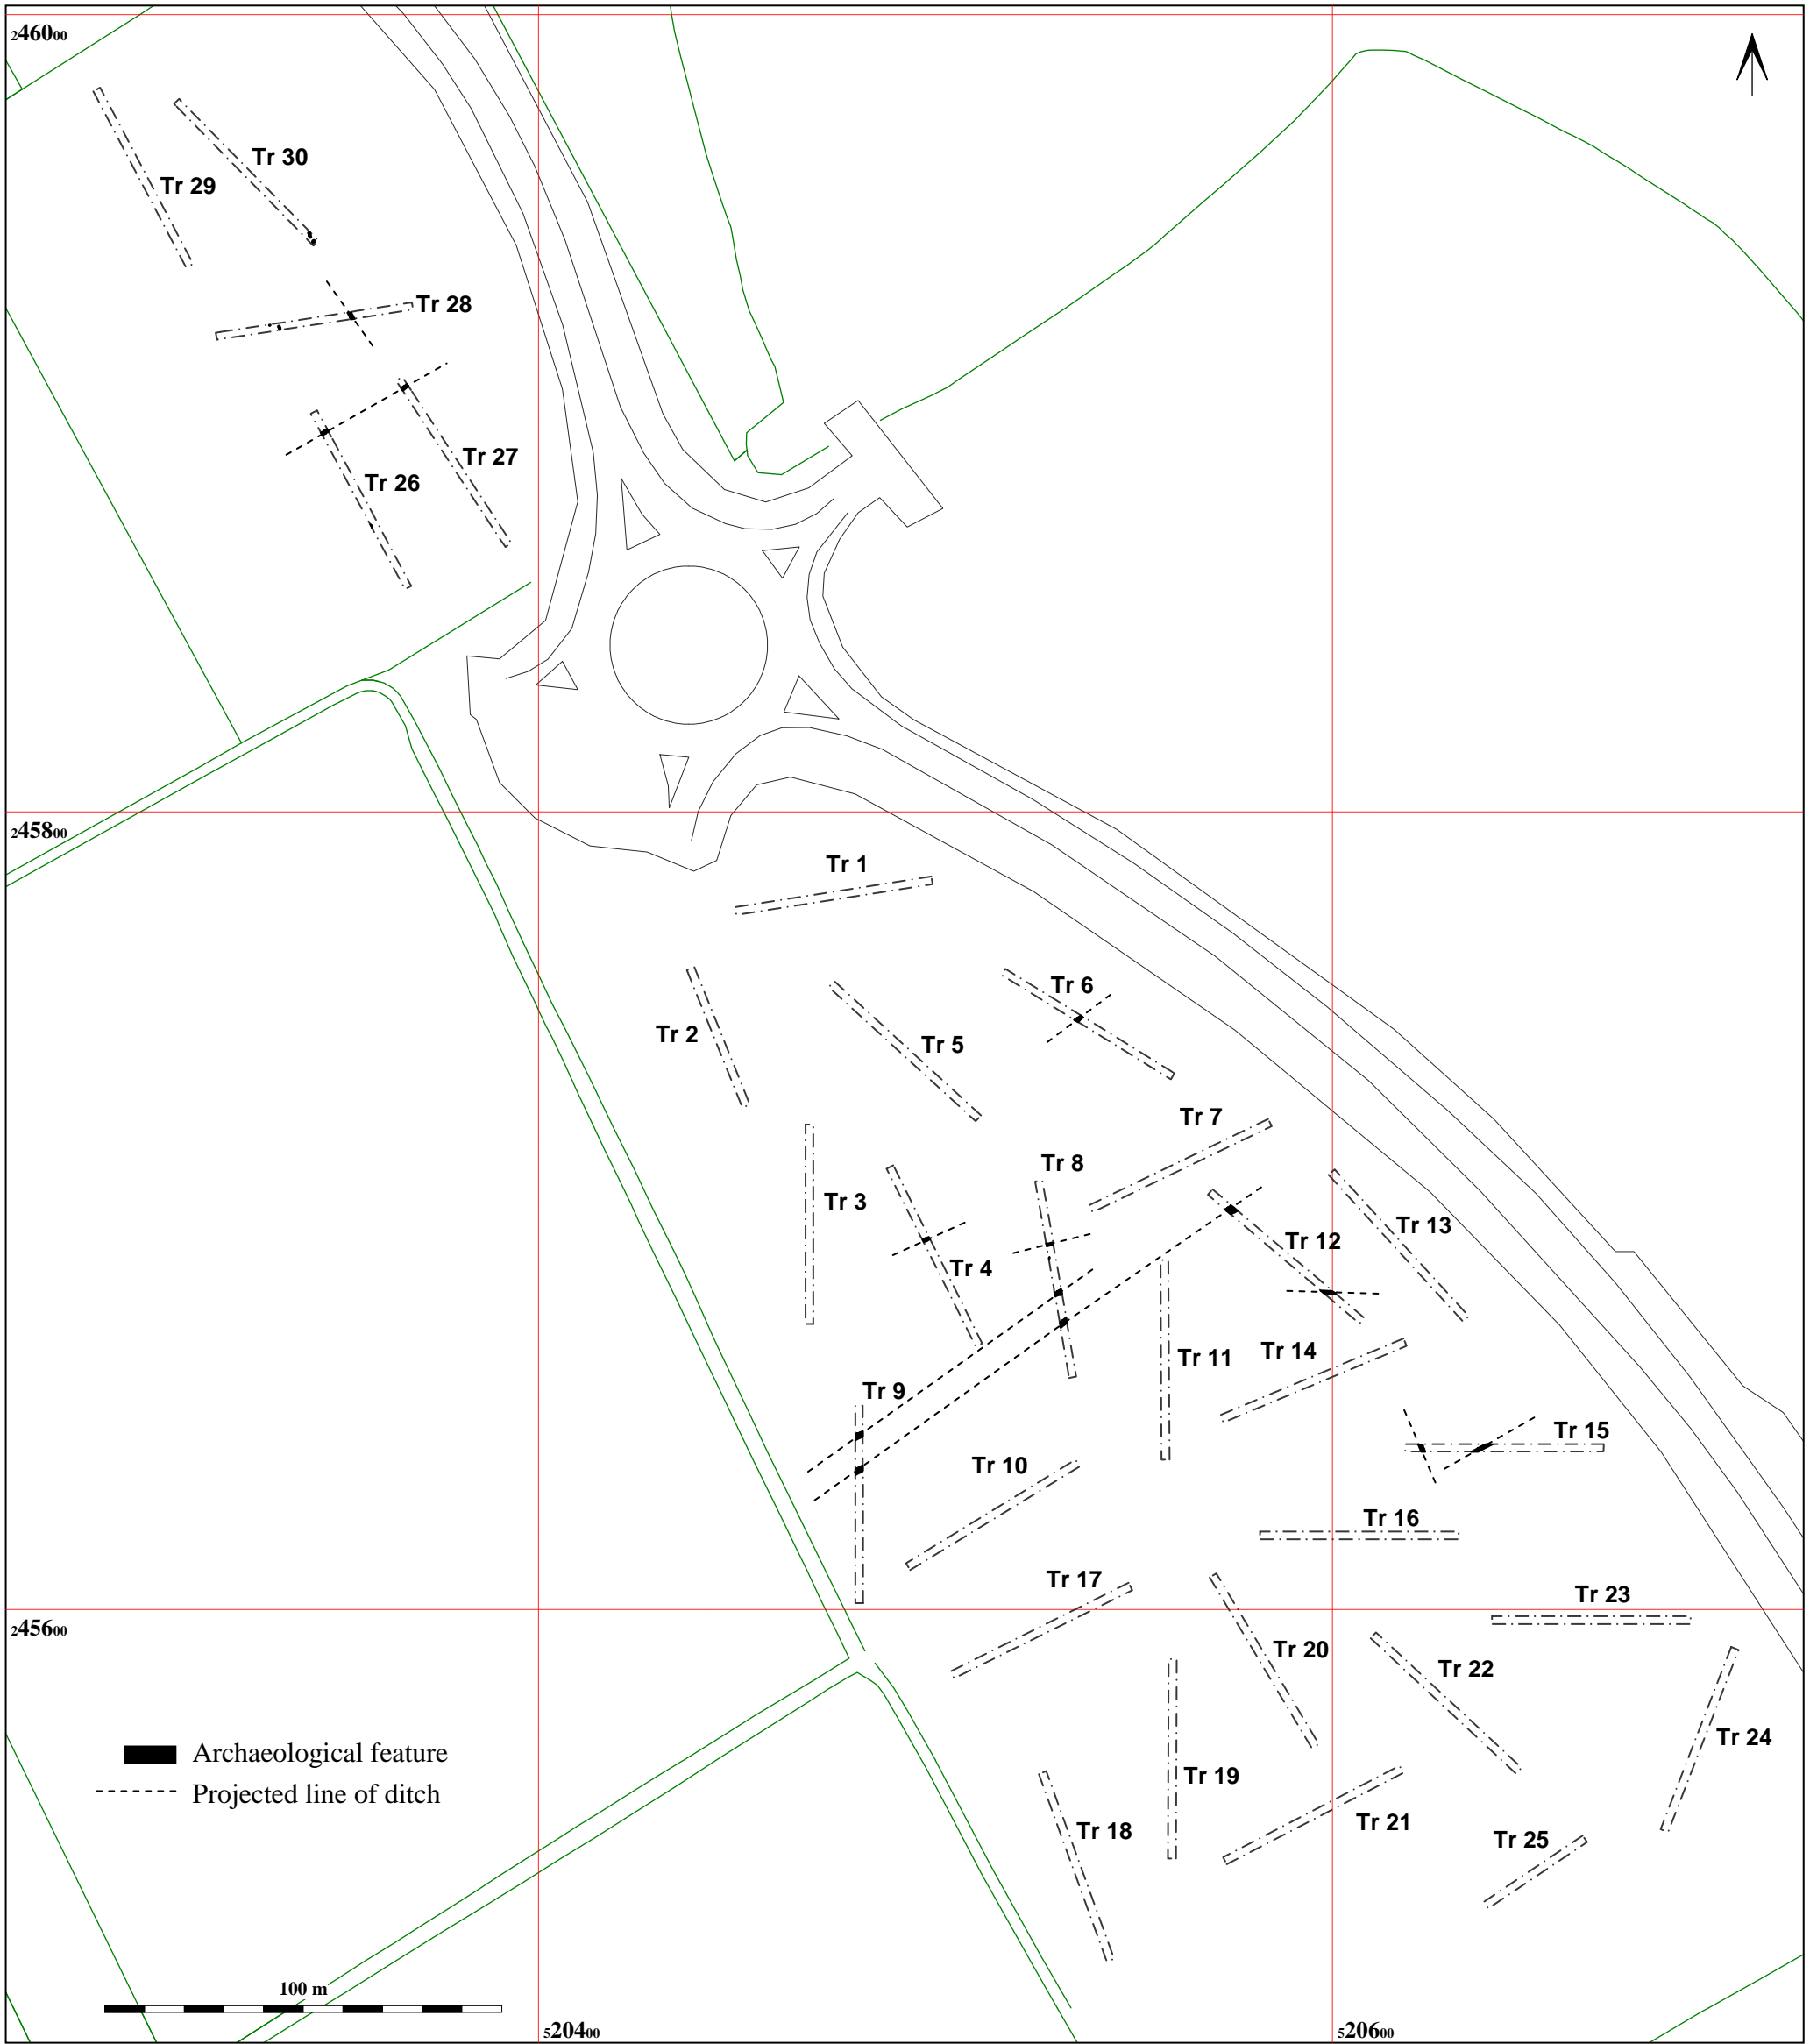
$_2460_{00}$

Tr 30
Tr 29
Tr 28
Tr 27
Tr 26

$_2458_{00}$

Tr 1
Tr 6
Tr 2
Tr 5
Tr 7
Tr 8
Tr 3
Tr 13
Tr 12
Tr 4
Tr 11
Tr 14
Tr 9
Tr 15
Tr 10
Tr 16
Tr 17
Tr 23

$_2456_{00}$

Tr 20
Tr 22
Tr 24
Tr 19
Tr 18
Tr 21
Tr 25

Archaeological feature
Projected line of ditch

100 m

$_5204_{00}$
$_5206_{00}$